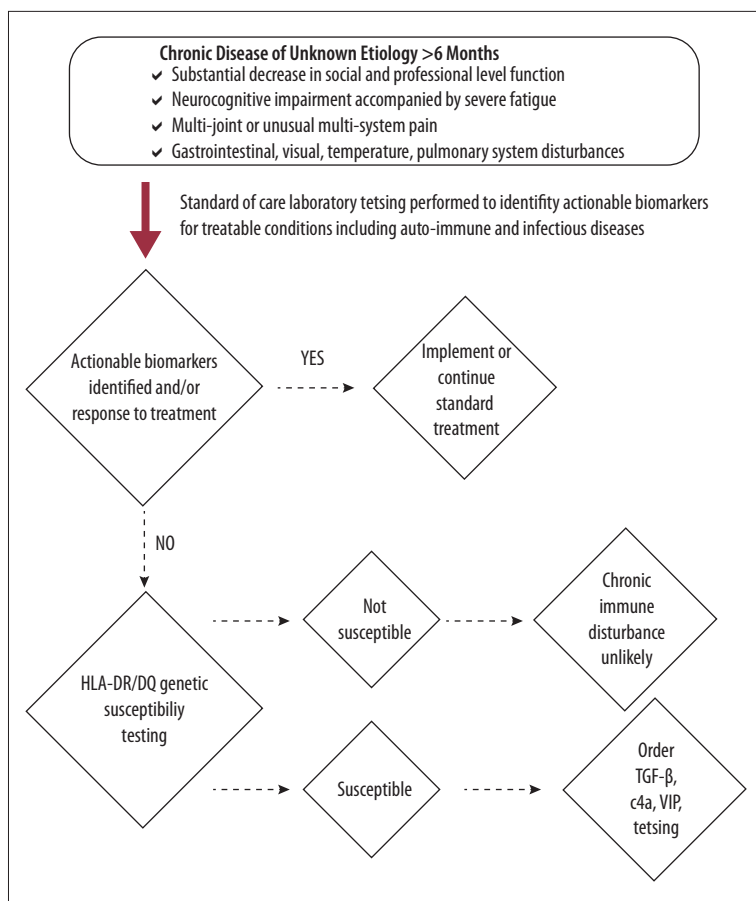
Chronic Disease of Unknown Etiology >6 Months
✔ Substantial decrease in social and professional level function
✔ Neurocognitive impairment accompanied by severe fatigue
✔ Multi-joint or unusual multi-system pain
✔ Gastrointestinal, visual, temperature, pulmonary system disturbances

Standard of care laboratory tetsing performed to identifity actionable biomarkers for treatable conditions including auto-immune and infectious diseases

Actionable biomarkers identified and/or response to treatment

YES

Implement or continue standard treatment

NO

HLA-DR/DQ genetic susceptibiliy testing

Not susceptible

Chronic immune disturbance unlikely

Susceptible

Order TGF-β, c4a, VIP, tetsing